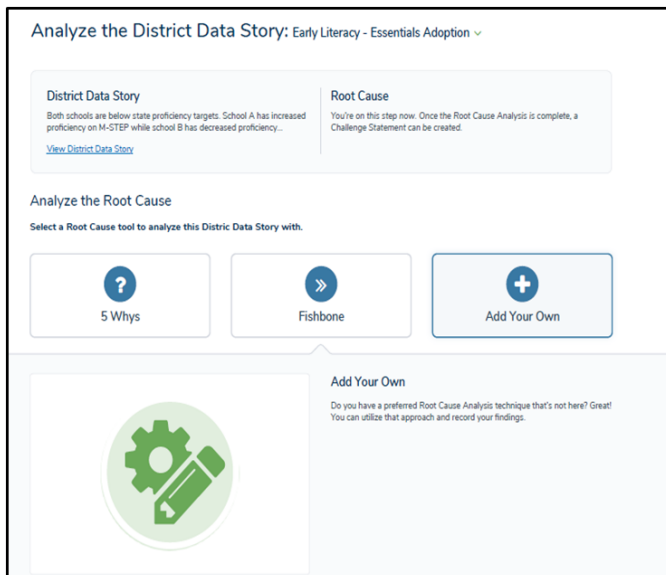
Analyze the District Data Story: Early Literacy - Essentials Adoption

District Data Story
Both schools are below state proficiency targets. School A has increased proficiency on M-STEP while school B has decreased proficiency...
View District Data Story

Root Cause
You're on this step now. Once the Root Cause Analysis is complete, a Challenge Statement can be created.

Analyze the Root Cause
Select a Root Cause tool to analyze this Distric Data Story with.

?
5 Whys

»
Fishbone

+
Add Your Own

Add Your Own
Do you have a preferred Root Cause Analysis technique that's not here? Great! You can utilize that approach and record your findings.